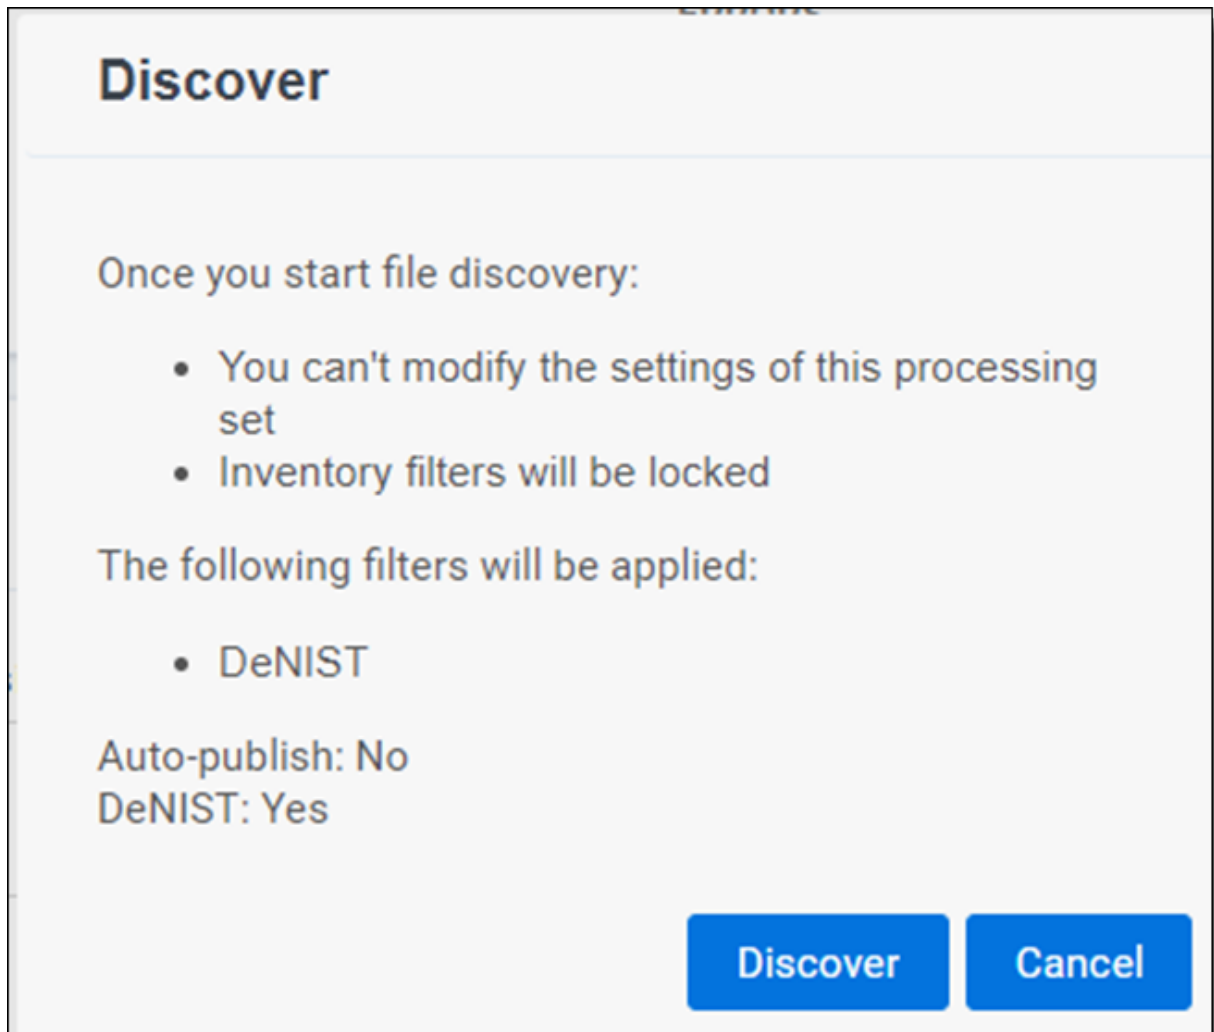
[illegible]

Discover

Once you start file discovery:

- You can't modify the settings of this processing set
- Inventory filters will be locked

The following filters will be applied:

- DeNIST

Auto-publish: No
DeNIST: Yes

Discover Cancel